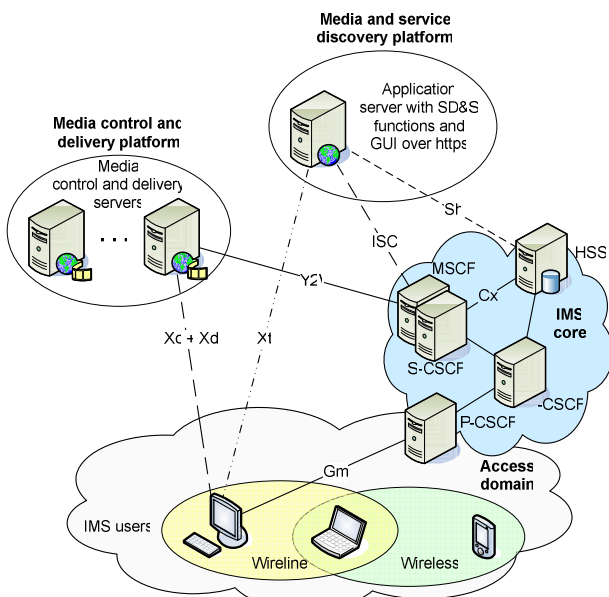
Media and service discovery platform

Application server with SD&S functions and GUI over https

Media control and delivery platform

Media control and delivery servers

. . .

Sh

HSS

ISC

MSCF

Y2

Cx

IMS core

Xc + Xd

Xt

S-CSCF

-CSCF

P-CSCF

Access domain

Gm

IMS users

Wireline

Wireless